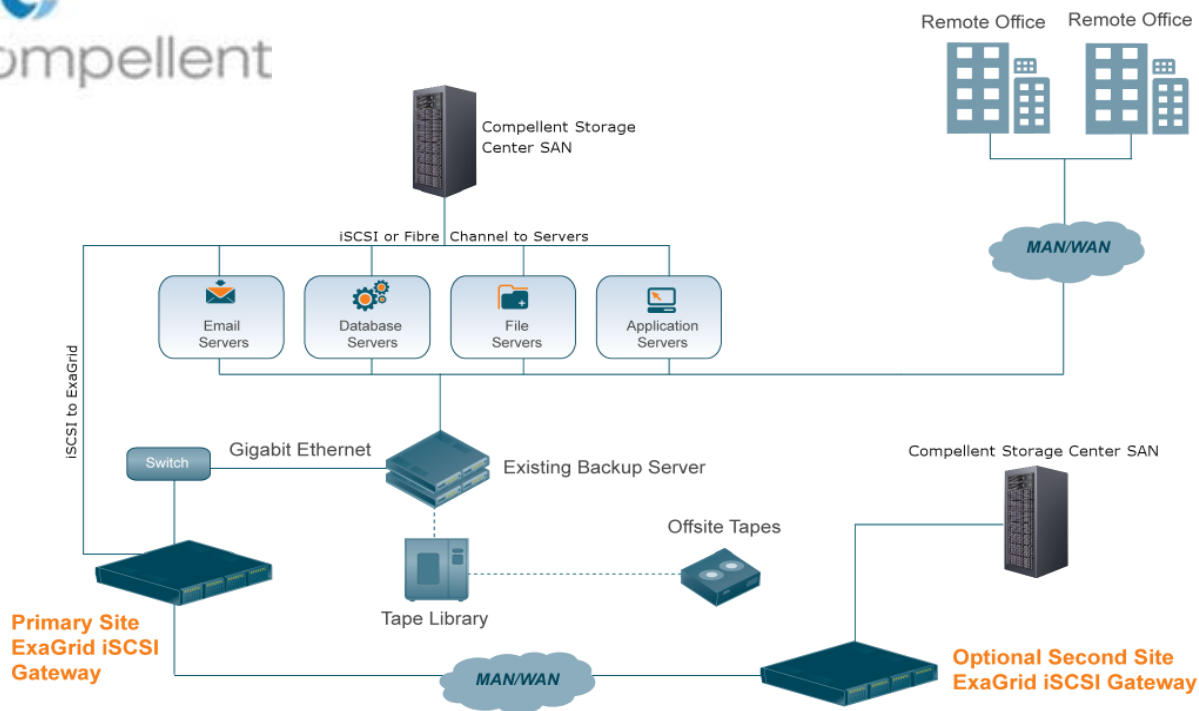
ompellent

Remote Office

Remote Office

Compellent Storage Center SAN

iSCSI or Fibre Channel to Servers

MAN/WAN

Email Servers

Database Servers

File Servers

Application Servers

iSCSI to ExaGrid

Switch

Gigabit Ethernet

Existing Backup Server

Compellent Storage Center SAN

Offsite Tapes

Tape Library

Primary Site ExaGrid iSCSI Gateway

MAN/WAN

Optional Second Site ExaGrid iSCSI Gateway